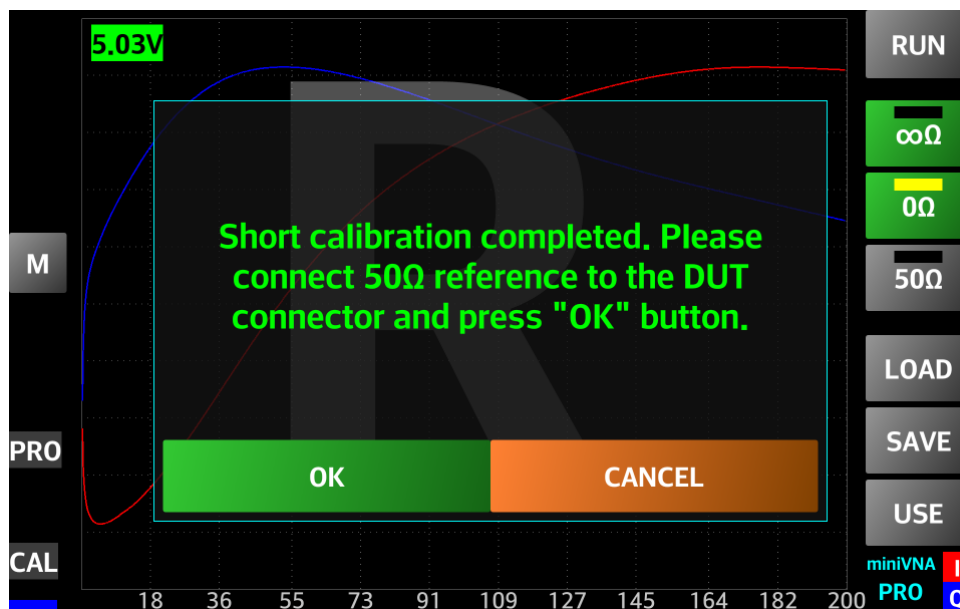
5.03V

RUN

$\infty\Omega$

$0\Omega$

$50\Omega$

M

Short calibration completed. Please connect 50Ω reference to the DUT connector and press "OK" button.

LOAD

SAVE

PRO

OK

CANCEL

USE

CAL

miniVNA PRO

18 36 55 73 91 109 127 145 164 182 200